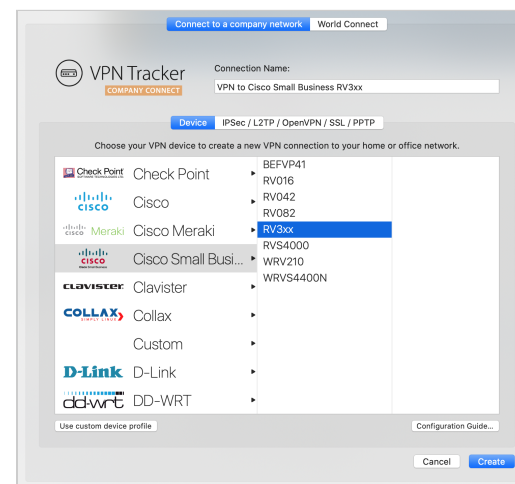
Connect to a company network | World Connect

VPN Tracker
COMPANY CONNECT

Connection Name:
VPN to Cisco Small Business RV3xx

Device | IPSec / L2TP / OpenVPN / SSL / PPTP

Choose your VPN device to create a new VPN connection to your home or office network.

Check Point Check Point
cisco Cisco
cisco Meraki Cisco Meraki
cisco Cisco Small Busi...
clavister Clavister
COLLAX Collax
Custom
D-Link D-Link
dd-wrt DD-WRT

BEFVP41
RV016
RV042
RV082
RV3xx
RVS4000
WRV210
WRVS4400N

Use custom device profile
Configuration Guide...

Cancel
Create